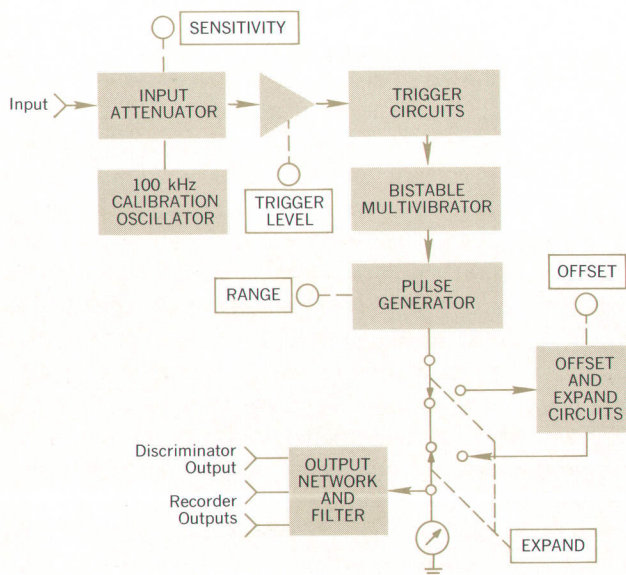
SENSITIVITY

Input

INPUT ATTENUATOR

100 kHz CALIBRATION OSCILLATOR

TRIGGER LEVEL

TRIGGER CIRCUITS

BISTABLE MULTIVIBRATOR

RANGE

PULSE GENERATOR

OFFSET

OFFSET AND EXPAND CIRCUITS

Discriminator Output

Recorder Outputs

OUTPUT NETWORK AND FILTER

EXPAND